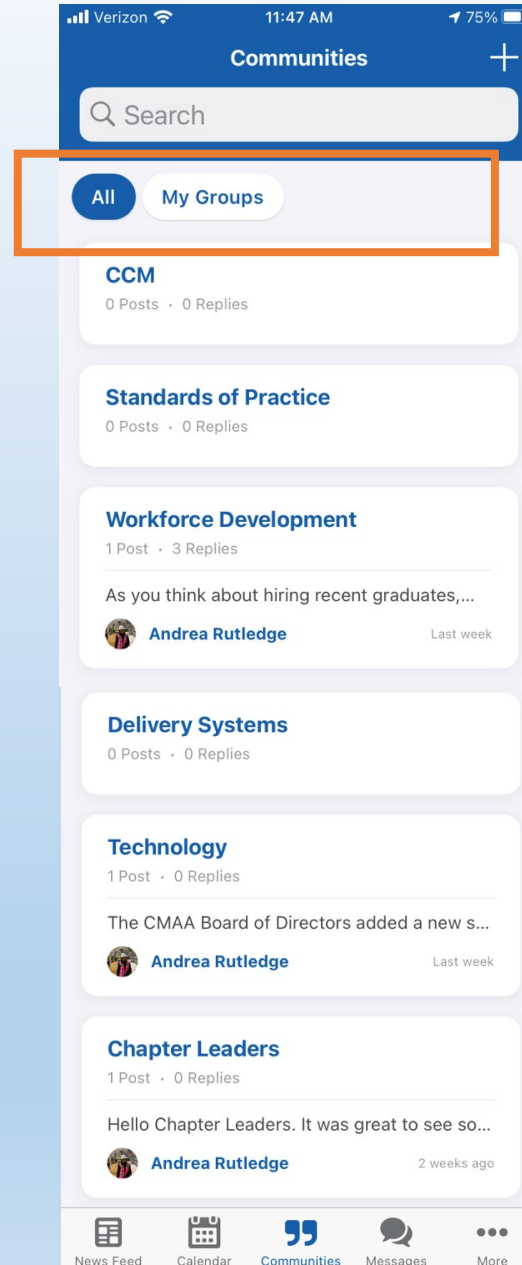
Verizon 11:47 AM 75%

Communities

+

Search

All My Groups

CCM
0 Posts · 0 Replies

Standards of Practice
0 Posts · 0 Replies

Workforce Development
1 Post · 3 Replies

As you think about hiring recent graduates,...

Andrea Rutledge Last week

Delivery Systems
0 Posts · 0 Replies

Technology
1 Post · 0 Replies

The CMAA Board of Directors added a new s...

Andrea Rutledge Last week

Chapter Leaders
1 Post · 0 Replies

Hello Chapter Leaders. It was great to see so...

Andrea Rutledge 2 weeks ago

News Feed Calendar Communities Messages More